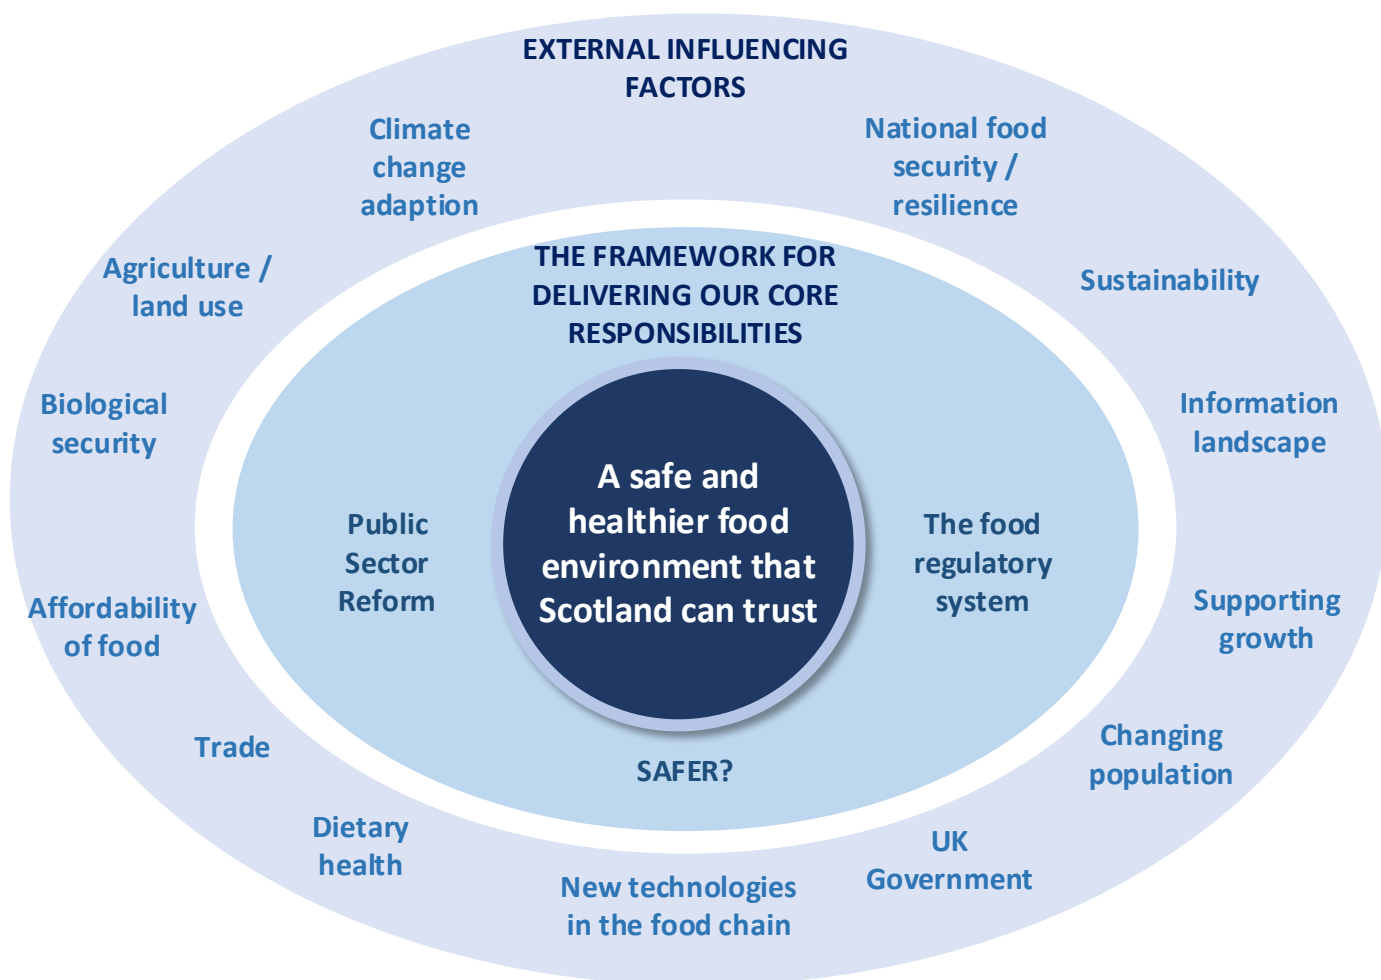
EXTERNAL INFLUENCING FACTORS

Climate change adaption

National food security / resilience

Agriculture / land use

Sustainability

THE FRAMEWORK FOR DELIVERING OUR CORE RESPONSIBILITIES

Biological security

Information landscape

A safe and healthier food environment that Scotland can trust

Public Sector Reform

The food regulatory system

Affordability of food

Supporting growth

Trade

SAFER?

Changing population

Dietary health

UK Government

New technologies in the food chain